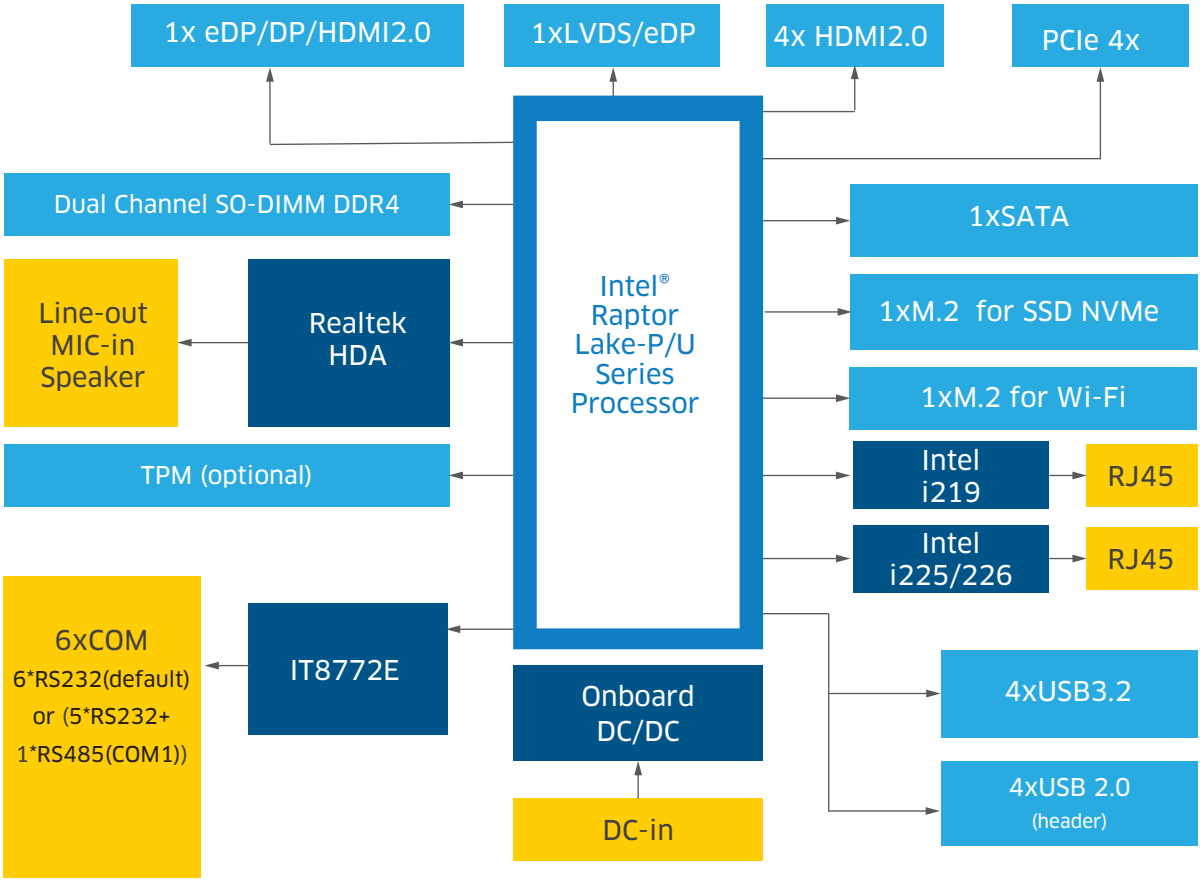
1x eDP/DP/HDMI2.0

1xLVDS/eDP

4x HDMI2.0

PCIe 4x

Dual Channel SO-DIMM DDR4

Intel®
Raptor
Lake-P/U
Series
Processor

1xSATA

Line-out
MIC-in
Speaker

Realtek
HDA

1xM.2 for SSD NVMe

1xM.2 for Wi-Fi

TPM (optional)

Intel
i219

RJ45

Intel
i225/226

RJ45

6xCOM
6*RS232(default)
or (5*RS232+
1*RS485(COM1))

IT8772E

Onboard
DC/DC

4xUSB3.2

4xUSB 2.0
(header)

DC-in